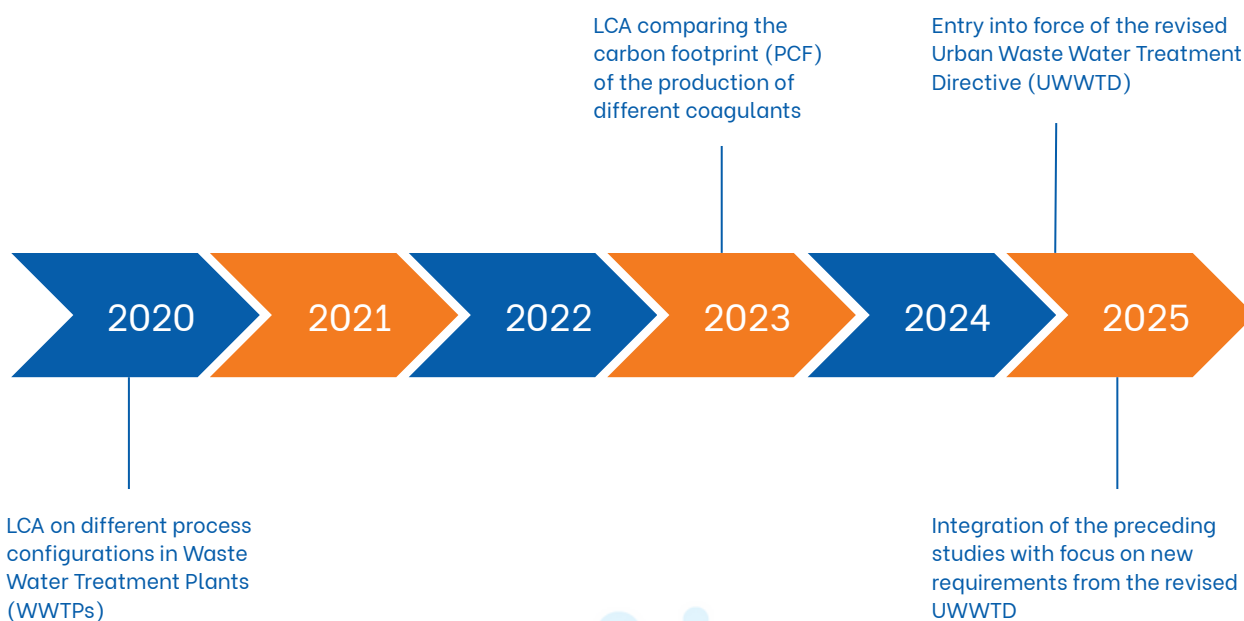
LCA comparing the carbon footprint (PCF) of the production of different coagulants

Entry into force of the revised Urban Waste Water Treatment Directive (UWWTD)

2020

2021

2022

2023

2024

2025

LCA on different process configurations in Waste Water Treatment Plants (WWTPs)

Integration of the preceding studies with focus on new requirements from the revised UWWTD